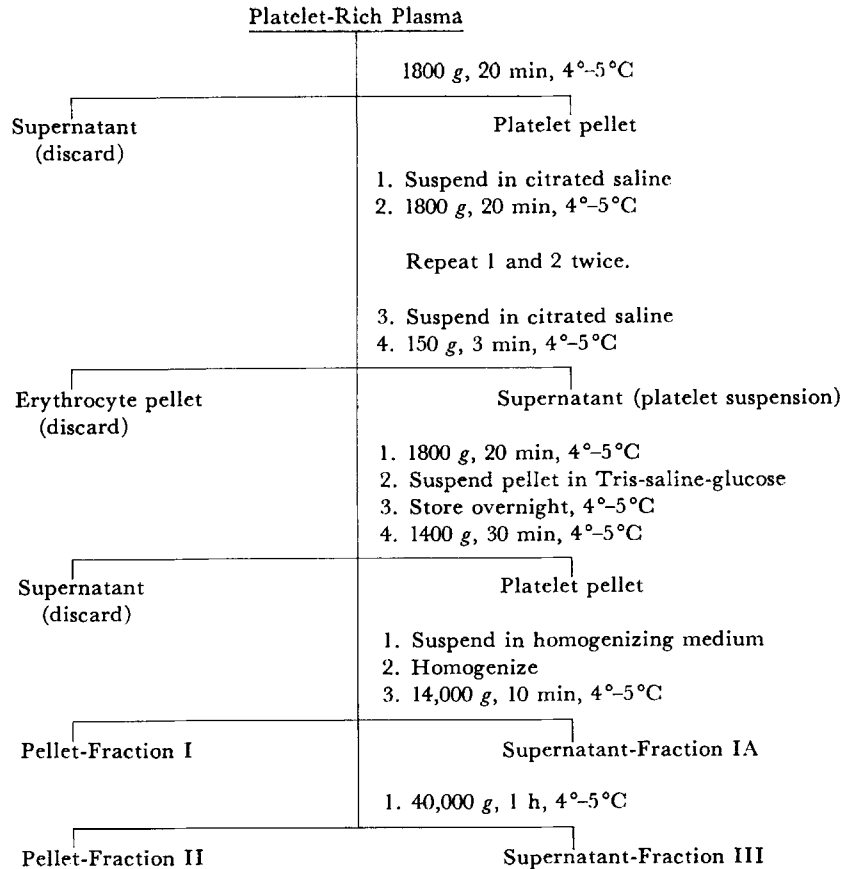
Platelet-Rich Plasma

1800 $g$, 20 min, 4°–5°C

Supernatant (discard)

Platelet pellet

1. Suspend in citrated saline
2. 1800 $g$, 20 min, 4°–5°C

Repeat 1 and 2 twice.

3. Suspend in citrated saline
4. 150 $g$, 3 min, 4°–5°C

Erythrocyte pellet (discard)

Supernatant (platelet suspension)

1. 1800 $g$, 20 min, 4°–5°C
2. Suspend pellet in Tris-saline-glucose
3. Store overnight, 4°–5°C
4. 1400 $g$, 30 min, 4°–5°C

Supernatant (discard)

Platelet pellet

1. Suspend in homogenizing medium
2. Homogenize
3. 14,000 $g$, 10 min, 4°–5°C

Pellet-Fraction I

Supernatant-Fraction IA

1. 40,000 $g$, 1 h, 4°–5°C

Pellet-Fraction II

Supernatant-Fraction III